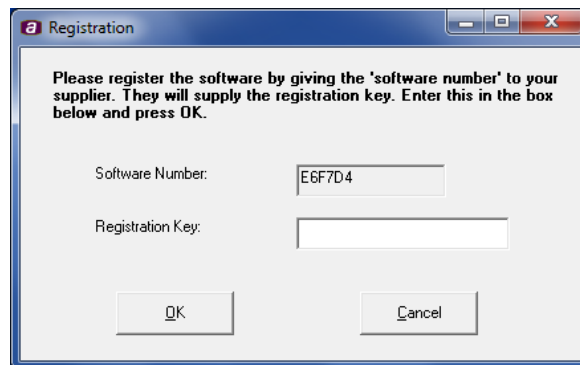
Registration

Please register the software by giving the 'software number' to your supplier. They will supply the registration key. Enter this in the box below and press OK.

Software Number:
E6F7D4

Registration Key:

OK

Cancel